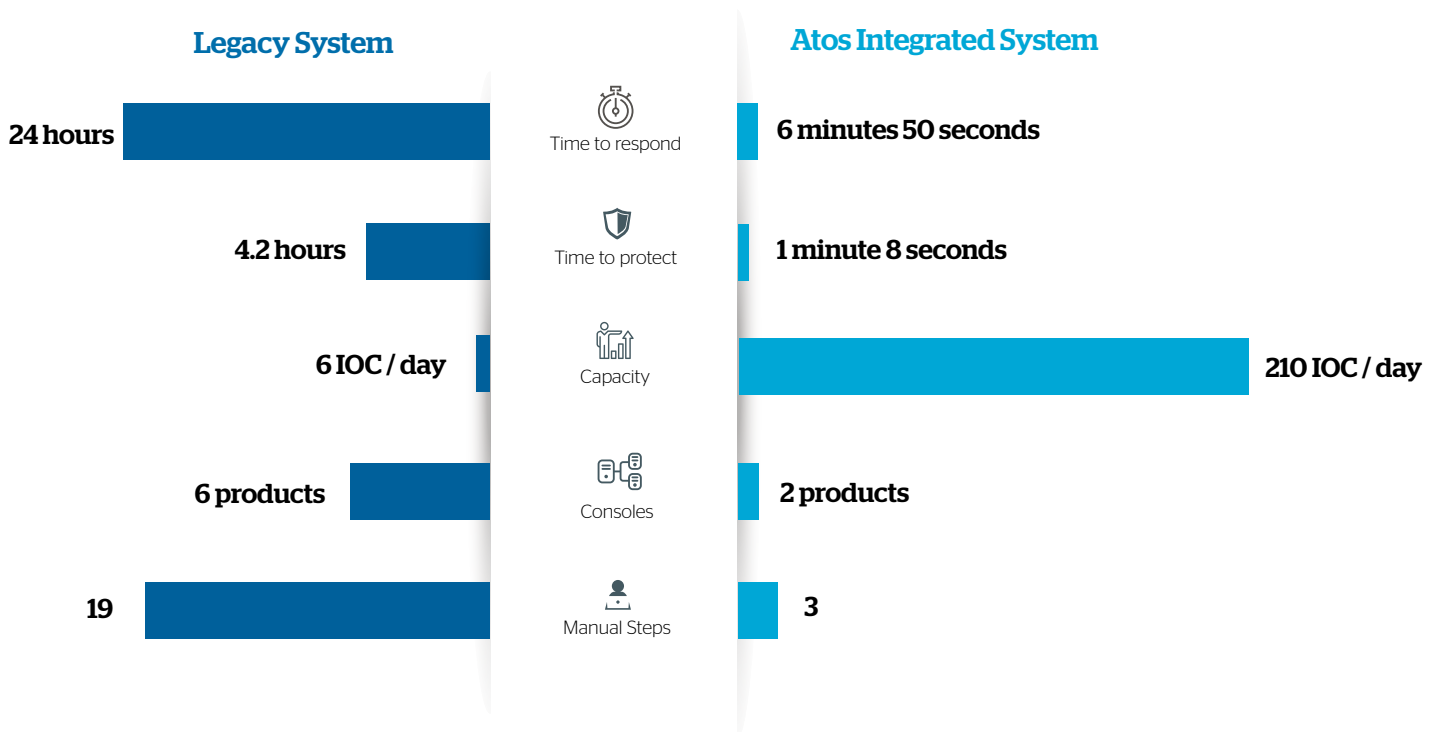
Legacy System

Atos Integrated System

24 hours

Time to respond

6 minutes 50 seconds

4.2 hours

Time to protect

1 minute 8 seconds

6 IOC / day

Capacity

210 IOC / day

6 products

Consoles

2 products

19

Manual Steps

3